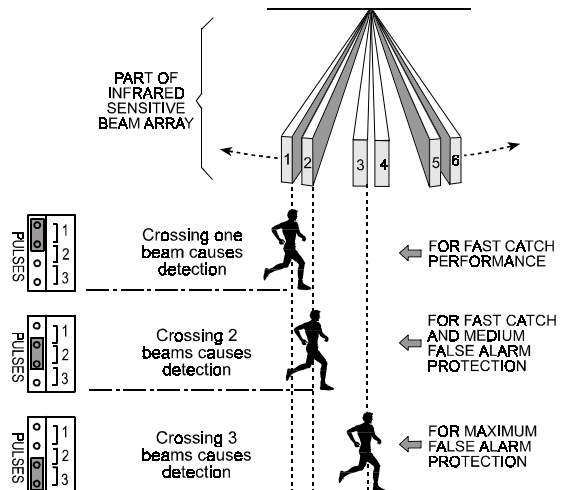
PART OF INFRARED SENSITIVE BEAM ARRAY

1 2 3 4 5 6

PULSES
1
2
3

Crossing one beam causes detection

FOR FAST CATCH PERFORMANCE

PULSES
1
2
3

Crossing 2 beams causes detection

FOR FAST CATCH AND MEDIUM FALSE ALARM PROTECTION

PULSES
1
2
3

Crossing 3 beams causes detection

FOR MAXIMUM FALSE ALARM PROTECTION